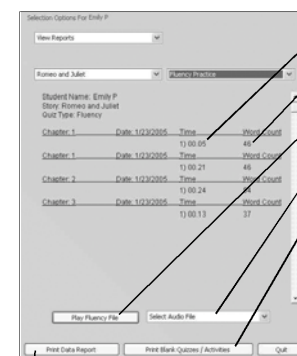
Selection Options For Emily P

View Reports

Romeo and Juliet

Fluency Practice

Student Name: Emily P
Story: Romeo and Juliet
Quiz Type: Fluency

| Chapter: 1 | Date: 1/23/2005 | Time | Word Count |
|---|---|---|---|
| | | 1) 00:05 | 46 |
| Chapter: 1 | Date: 1/23/2005 | Time | Word Count |
| | | 1) 00:21 | 46 |
| Chapter: 2 | Date: 1/23/2005 | Time | Word Count |
| | | 1) 00:24 | 54 |
| Chapter: 3 | Date: 1/23/2005 | Time | Word Count |
| | | 1) 00:13 | 37 |

Play Fluency File

Select Audio File

Print Data Report

Print Blank Quizzes / Activities

Quit